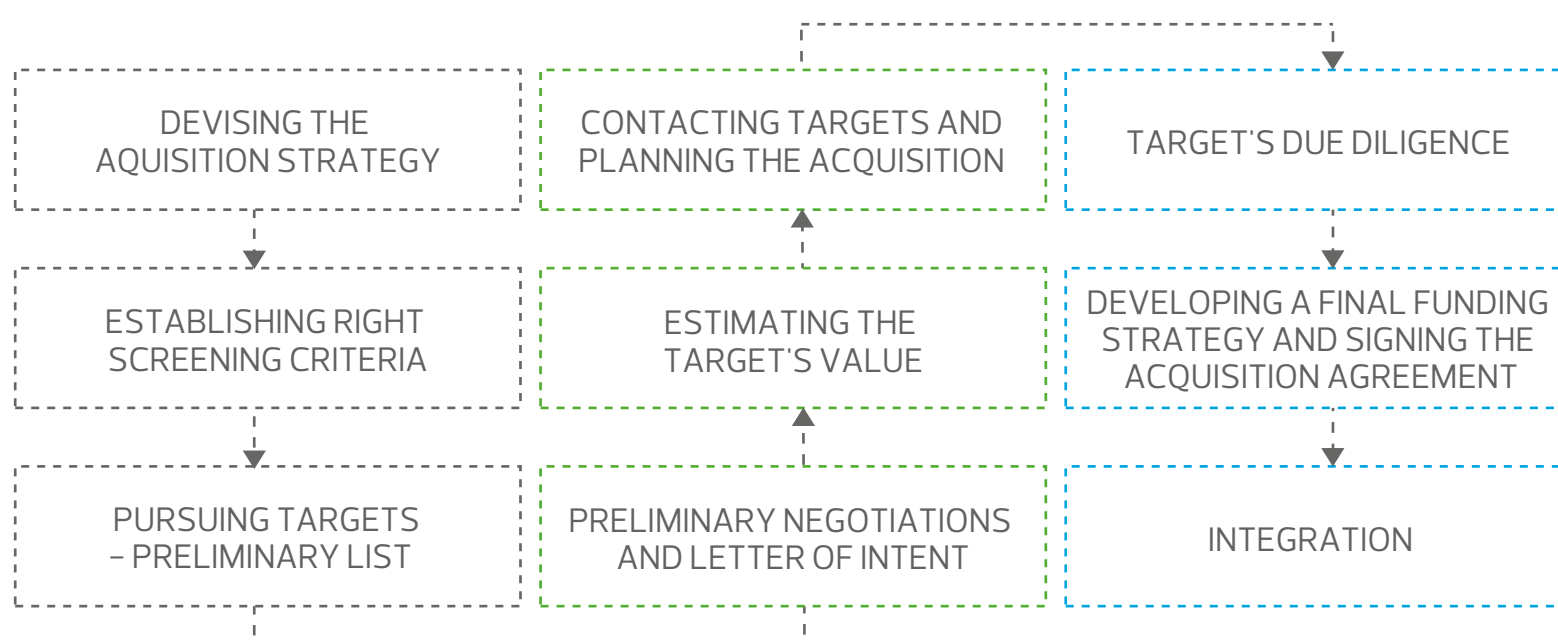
DEVISING THE AQUISITION STRATEGY

ESTABLISHING RIGHT SCREENING CRITERIA

PURSUING TARGETS – PRELIMINARY LIST

PRELIMINARY NEGOTIATIONS AND LETTER OF INTENT

ESTIMATING THE TARGET'S VALUE

CONTACTING TARGETS AND PLANNING THE ACQUISITION

TARGET'S DUE DILIGENCE

DEVELOPING A FINAL FUNDING STRATEGY AND SIGNING THE ACQUISITION AGREEMENT

INTEGRATION